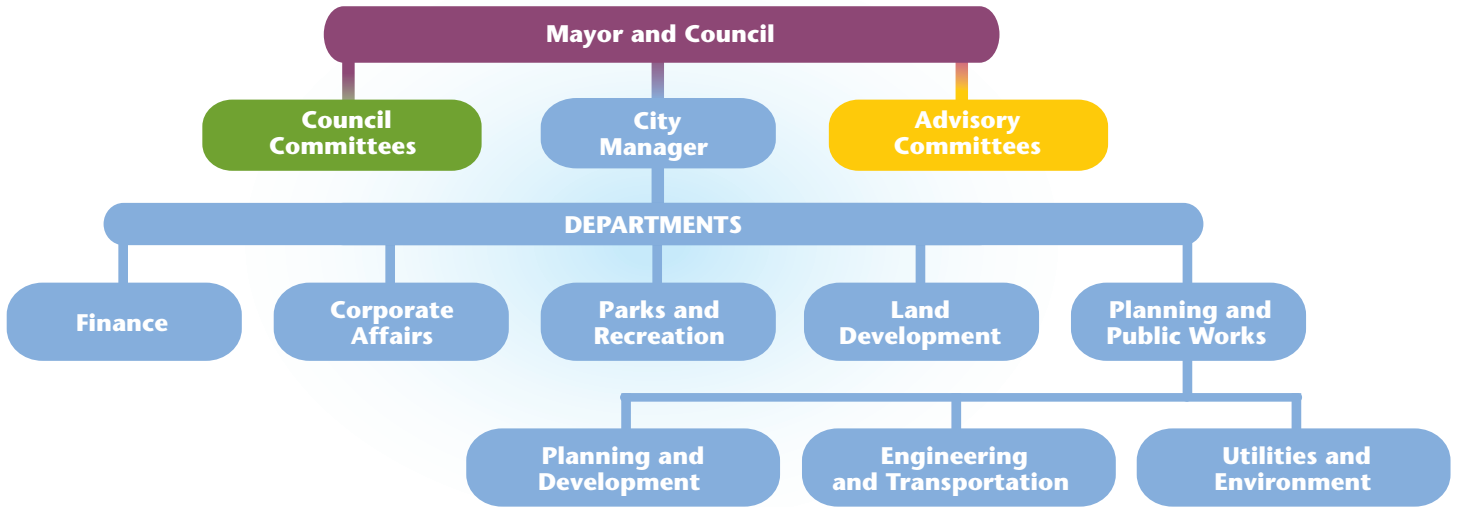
Mayor and Council

Council Committees

City Manager

Advisory Committees

DEPARTMENTS

Finance

Corporate Affairs

Parks and Recreation

Land Development

Planning and Public Works

Planning and Development

Engineering and Transportation

Utilities and Environment